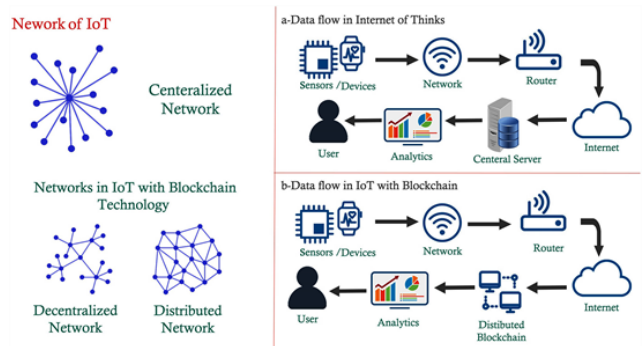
Nework of IoT

Centeralized Network

Networks in IoT with Blockchain Technology

Decentralized Network

Distributed Network

a-Data flow in Internet of Thinks

Sensors /Devices

Network

Router

Internet

Ceneral Server

Analytics

User

b-Data flow in IoT with Blockchain

Sensors /Devices

Network

Router

Internet

Distibuted Blockchain

Analytics

User